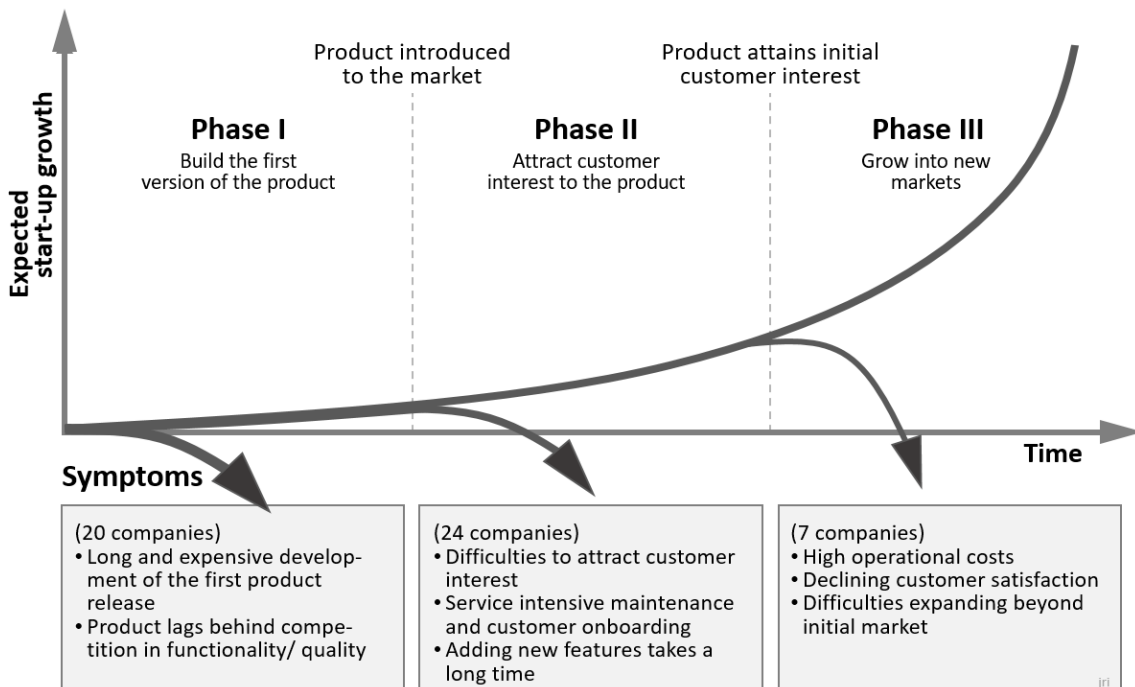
Expected start-up growth

Product introduced to the market

Product attains initial customer interest

Phase I
Build the first version of the product

Phase II
Attract customer interest to the product

Phase III
Grow into new markets

Time

Symptoms

(20 companies)
• Long and expensive development of the first product release
• Product lags behind competition in functionality/ quality

(24 companies)
• Difficulties to attract customer interest
• Service intensive maintenance and customer onboarding
• Adding new features takes a long time

(7 companies)
• High operational costs
• Declining customer satisfaction
• Difficulties expanding beyond initial market

iri